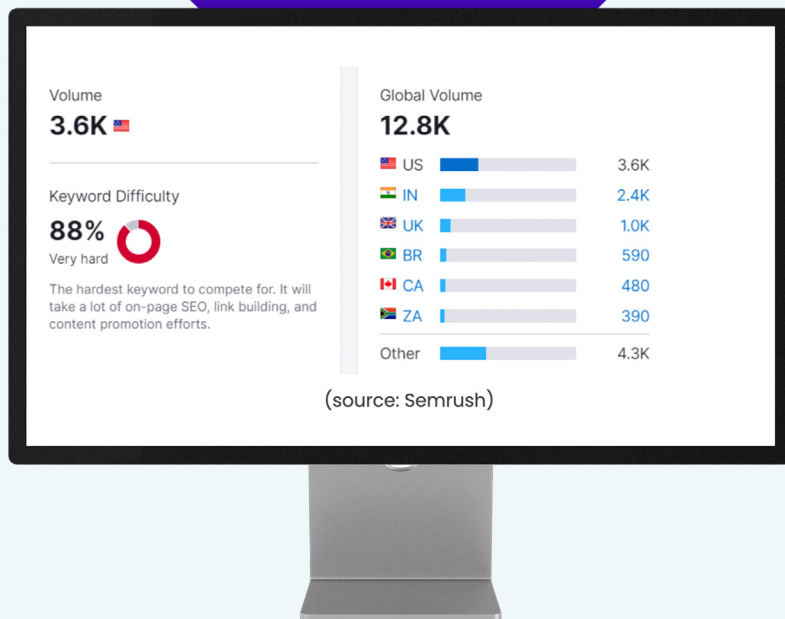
Volume
3.6K

Keyword Difficulty
88%
Very hard

The hardest keyword to compete for. It will take a lot of on-page SEO, link building, and content promotion efforts.

Global Volume
12.8K

| | |
|---|---|
| US | 3.6K |
| IN | 2.4K |
| UK | 1.0K |
| BR | 590 |
| CA | 480 |
| ZA | 390 |
| Other | 4.3K |

(source: Semrush)